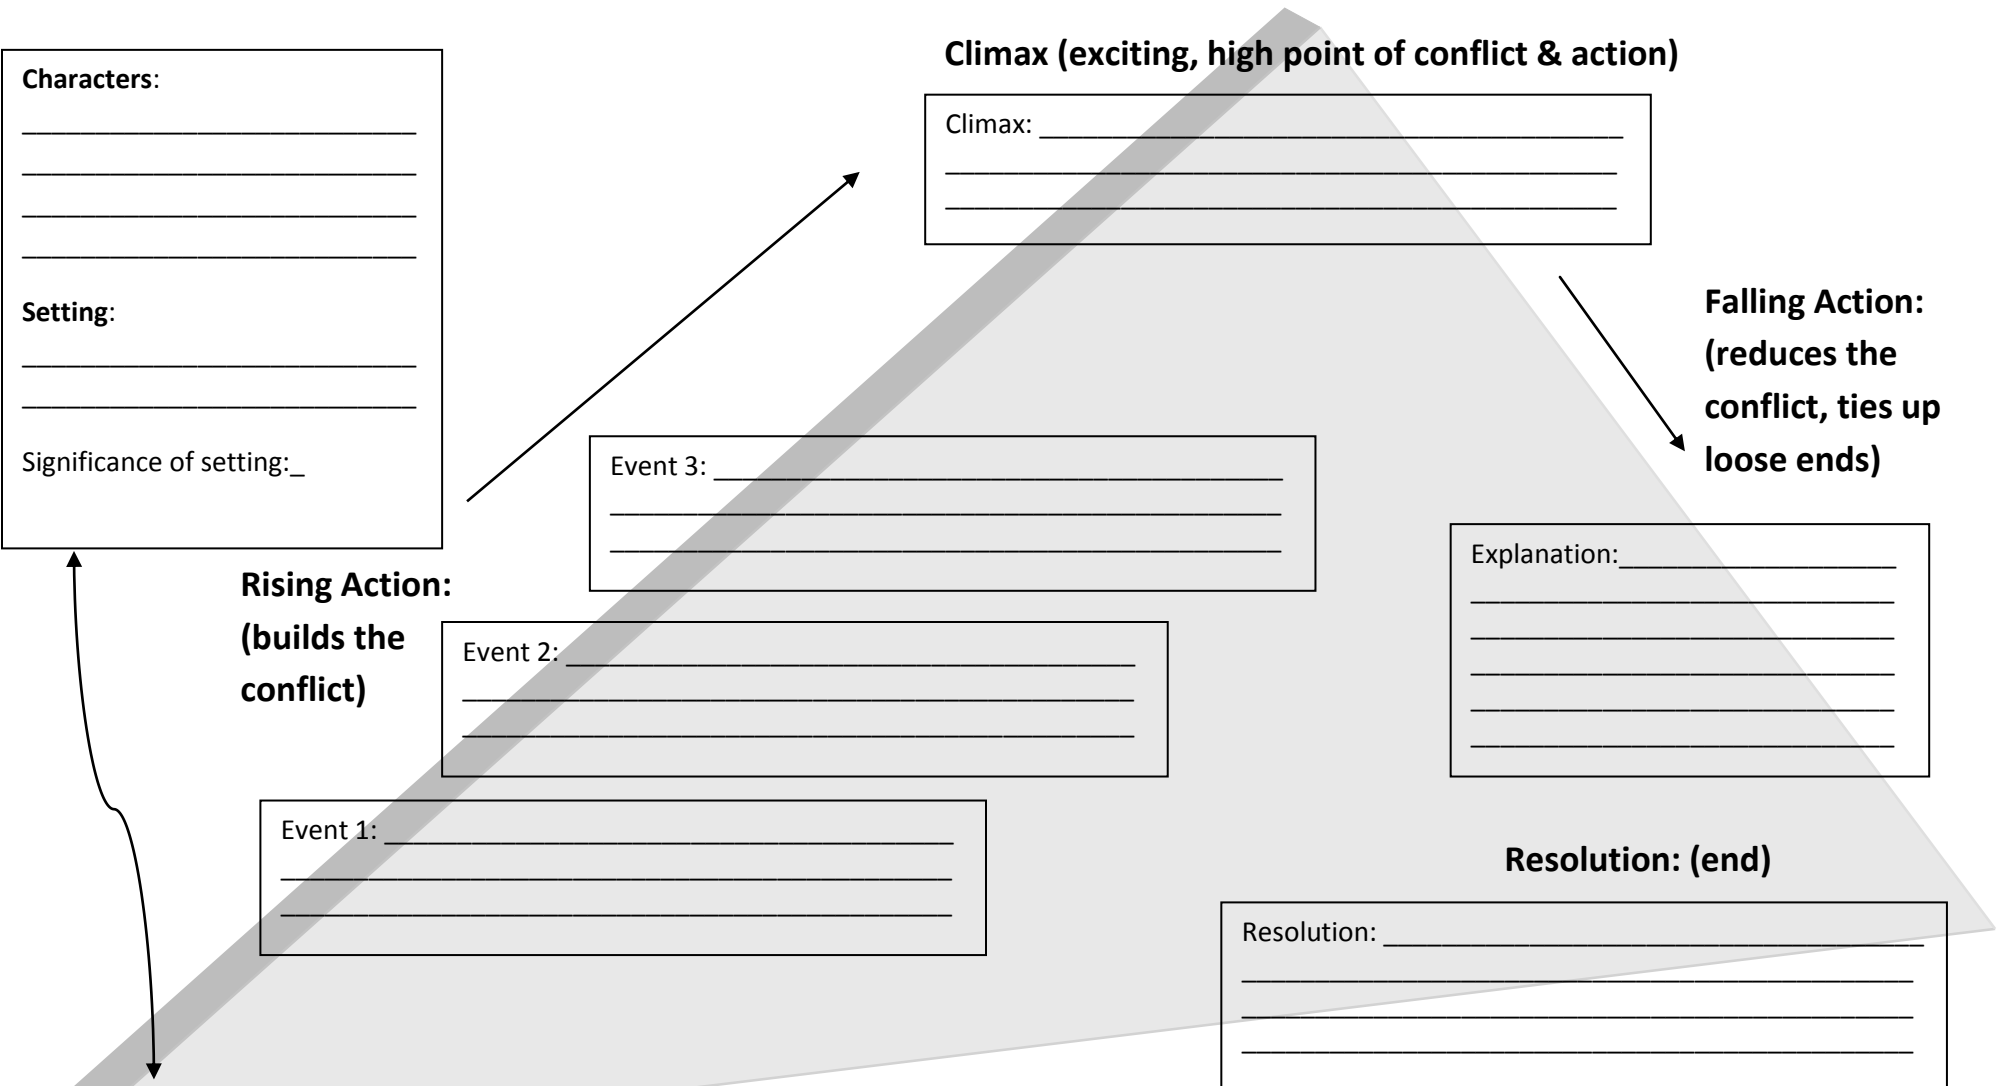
Characters:
______________________________
______________________________
______________________________
______________________________

Setting:
______________________________
______________________________

Significance of setting:_

Climax (exciting, high point of conflict & action)

Climax: ____________________________________________
____________________________________________________
____________________________________________________

Falling Action: (reduces the conflict, ties up loose ends)

Event 3: ___________________________________________
____________________________________________________
____________________________________________________

Explanation:___________________
______________________________
______________________________
______________________________
______________________________
______________________________

Rising Action: (builds the conflict)

Event 2: ___________________________________________
____________________________________________________
____________________________________________________

Event 1: ___________________________________________
____________________________________________________
____________________________________________________

Resolution: (end)

Resolution: ________________________________________
____________________________________________________
____________________________________________________
____________________________________________________